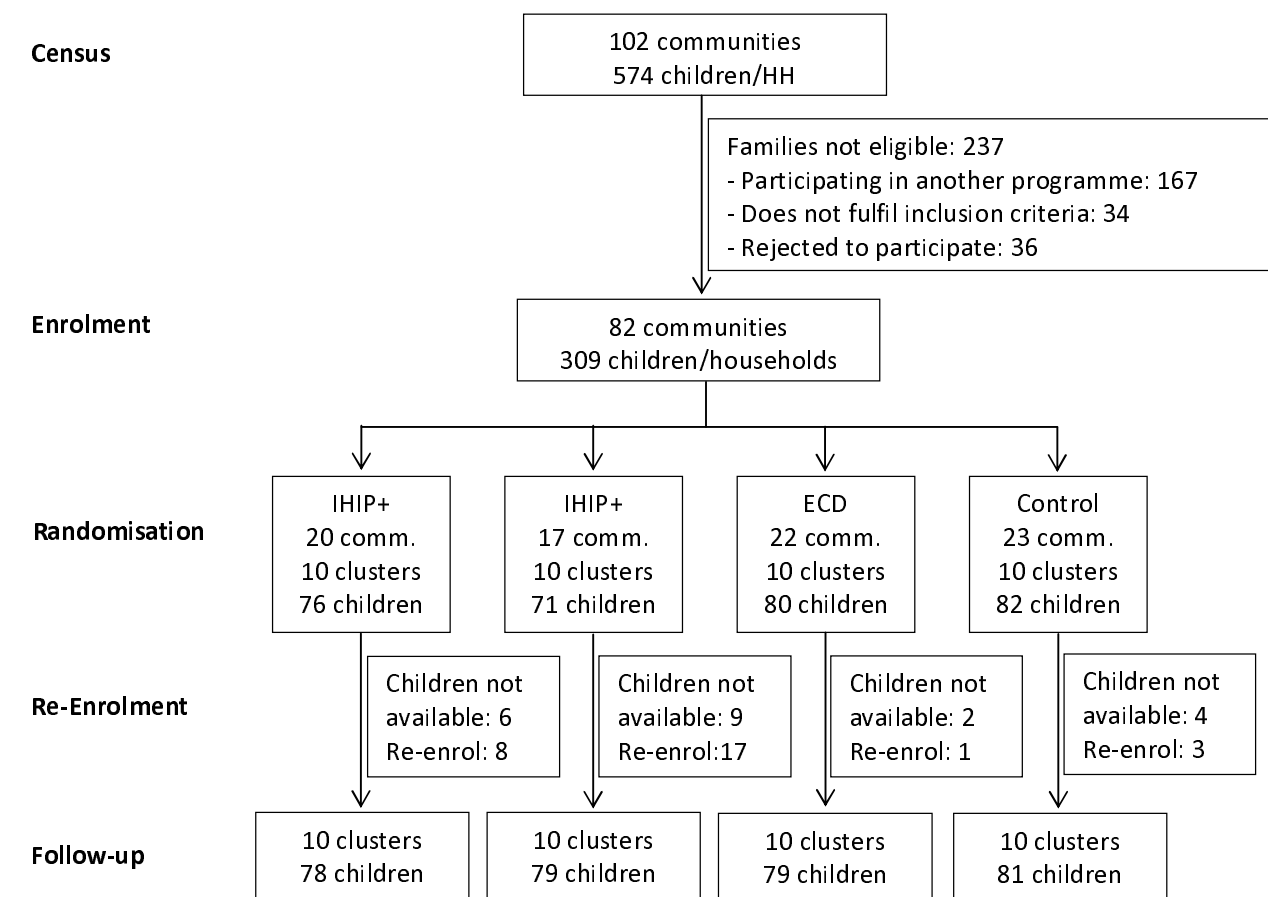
Census

102 communities
574 children/HH

Families not eligible: 237
- Participating in another programme: 167
- Does not fulfil inclusion criteria: 34
- Rejected to participate: 36

Enrolment

82 communities
309 children/households

Randomisation

IHIP+
20 comm.
10 clusters
76 children

IHIP+
17 comm.
10 clusters
71 children

ECD
22 comm.
10 clusters
80 children

Control
23 comm.
10 clusters
82 children

Re-Enrolment

Children not available: 6
Re-enrol: 8

Children not available: 9
Re-enrol:17

Children not available: 2
Re-enrol: 1

Children not available: 4
Re-enrol: 3

Follow-up

10 clusters
78 children

10 clusters
79 children

10 clusters
79 children

10 clusters
81 children